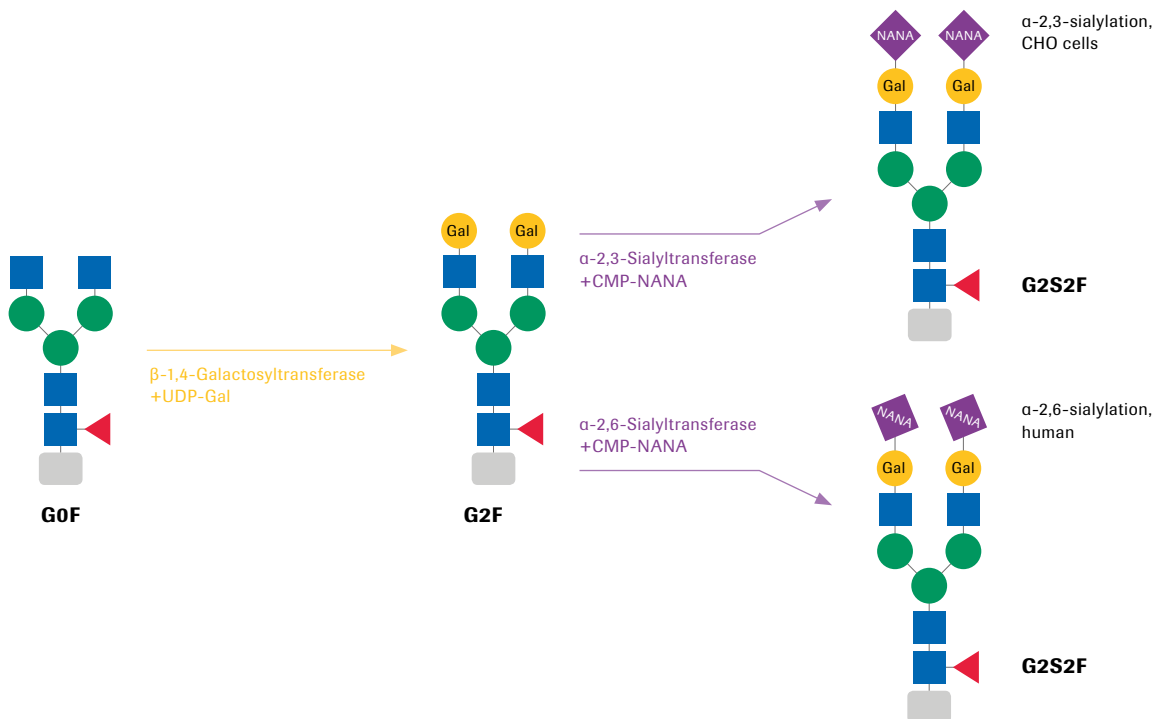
NANA NANA
α-2,3-sialylation, CHO cells

Gal Gal

Gal Gal

α-2,3-Sialyltransferase +CMP-NANA

G2S2F

β-1,4-Galactosyltransferase +UDP-Gal

NANA NANA
α-2,6-sialylation, human

α-2,6-Sialyltransferase +CMP-NANA

Gal Gal

G0F

G2F

G2S2F